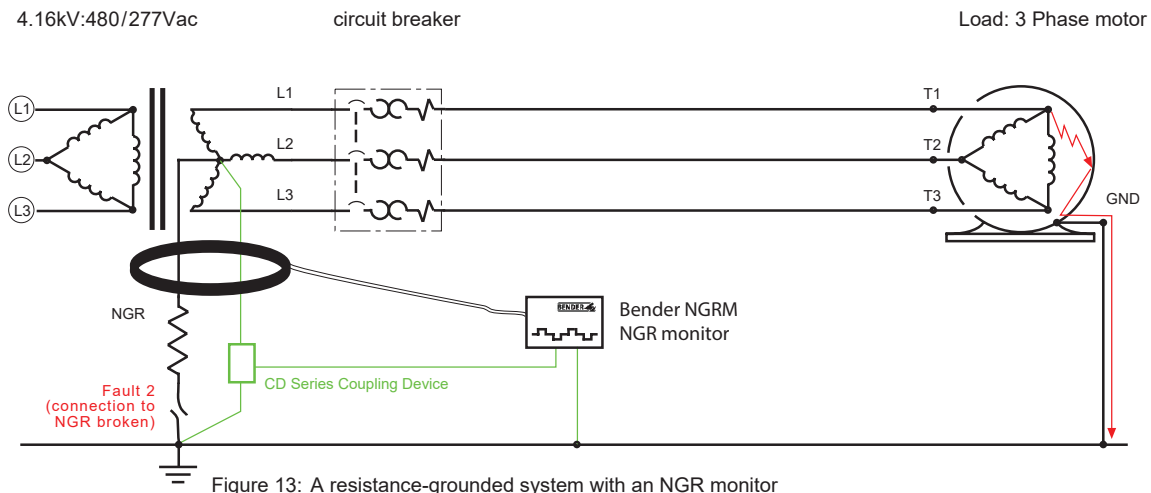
4.16kV:480/277Vac

circuit breaker

Load: 3 Phase motor

L1

L2

L3

L1

L2

L3

T1

T2

T3

GND

NGR

BENDER

Bender NGRM
NGR monitor

CD Series Coupling Device

Fault 2
(connection to
NGR broken)

Figure 13: A resistance-grounded system with an NGR monitor